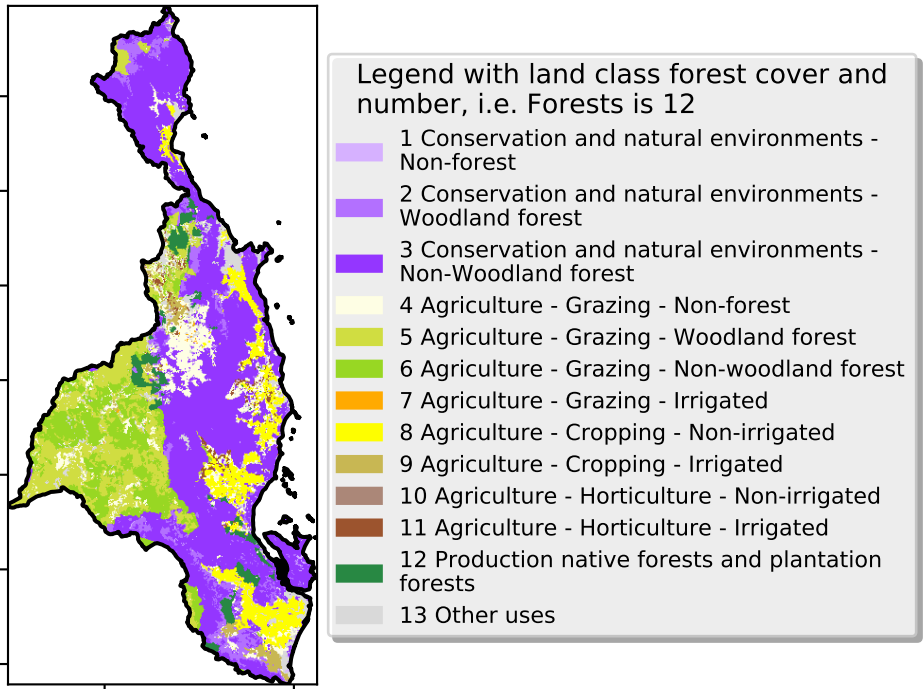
Legend with land class forest cover and number, i.e. Forests is 12

1 Conservation and natural environments - Non-forest
2 Conservation and natural environments - Woodland forest
3 Conservation and natural environments - Non-Woodland forest
4 Agriculture - Grazing - Non-forest
5 Agriculture - Grazing - Woodland forest
6 Agriculture - Grazing - Non-woodland forest
7 Agriculture - Grazing - Irrigated
8 Agriculture - Cropping - Non-irrigated
9 Agriculture - Cropping - Irrigated
10 Agriculture - Horticulture - Non-irrigated
11 Agriculture - Horticulture - Irrigated
12 Production native forests and plantation forests
13 Other uses